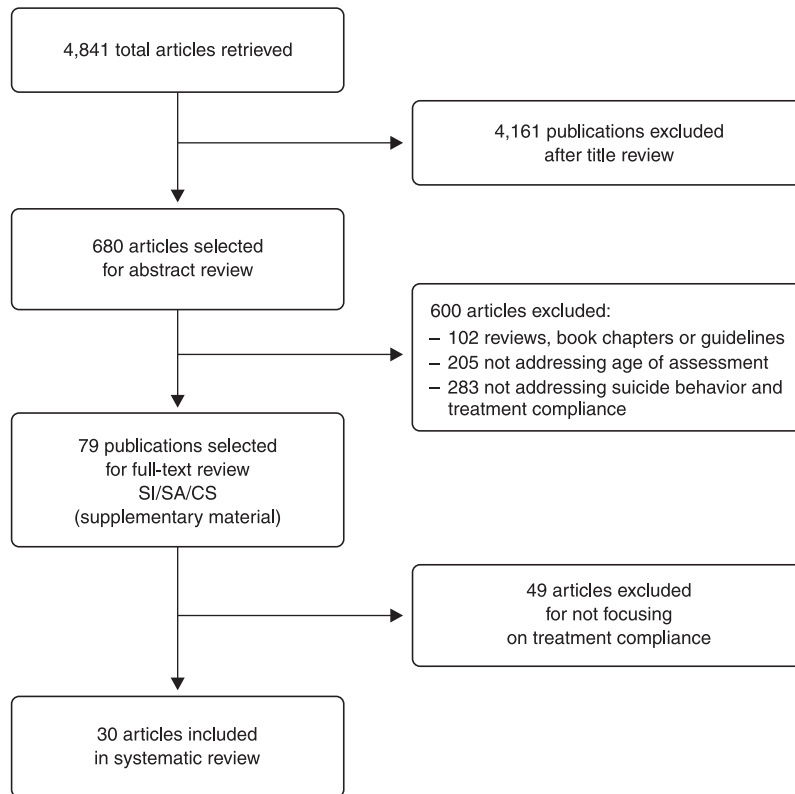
4,841 total articles retrieved

4,161 publications excluded after title review

680 articles selected for abstract review

600 articles excluded:
– 102 reviews, book chapters or guidelines
– 205 not addressing age of assessment
– 283 not addressing suicide behavior and treatment compliance

79 publications selected for full-text review SI/SA/CS (supplementary material)

49 articles excluded for not focusing on treatment compliance

30 articles included in systematic review